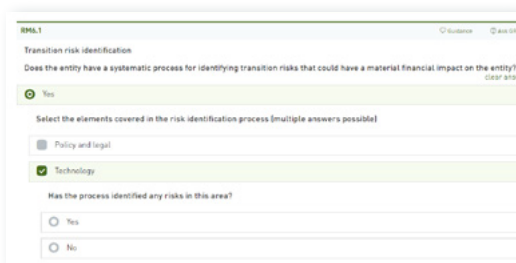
RM6.1

Guidance Ask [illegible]

Transition risk identification

Does the entity have a systematic process for identifying transition risks that could have a material financial impact on the entity?

clear ans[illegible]

Yes

Select the elements covered in the risk identification process (multiple answers possible)

Policy and legal

Technology

Has the process identified any risks in this area?

Yes

No